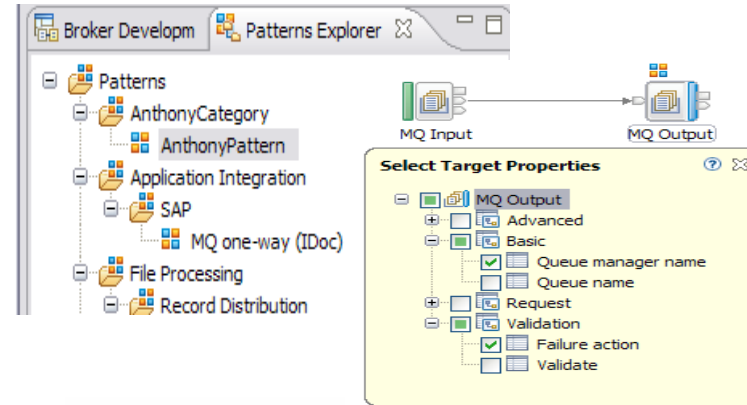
Broker Developm | Patterns Explorer

Patterns
AnthonyCategory
AnthonyPattern
Application Integration
SAP
MQ one-way (IDoc)
File Processing
Record Distribution

MQ Input
MQ Output

Select Target Properties
MQ Output
Advanced
Basic
Queue manager name
Queue name
Request
Validation
Failure action
Validate